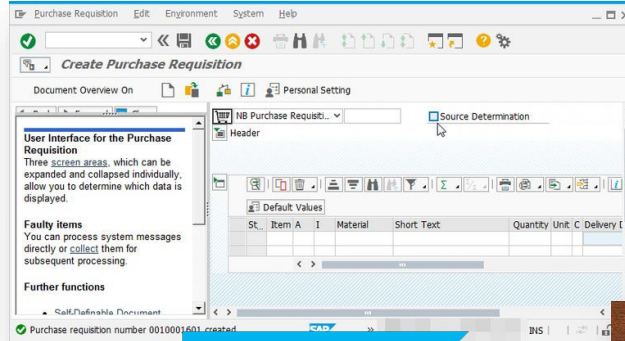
Purchase Requisition Edit Environment System Help

Create Purchase Requisition

Document Overview On Personal Setting

NB Purchase Requisiti... Source Determination

Header

User Interface for the Purchase Requisition
Three screen areas, which can be expanded and collapsed individually, allow you to determine which data is displayed.

Faulty items
You can process system messages directly or collect them for subsequent processing.

Further functions

• Self-Definable Document

Default Values

| St.. | Item | A | I | Material | Short Text | Quantity | Unit | C | Delivery D |
|---|---|---|---|---|---|---|---|---|---|
| | | | | | | | | | |

Purchase requisition number 0010001601 created

SAP

INS